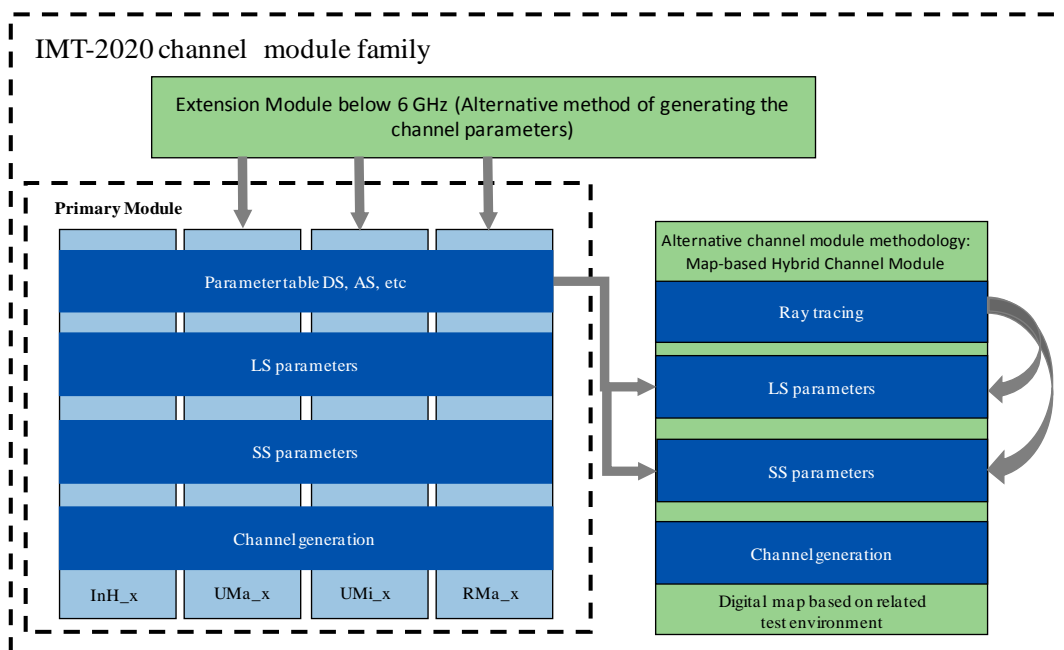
IMT-2020 channel module family

Extension Module below 6 GHz (Alternative method of generating the channel parameters)

Primary Module

Parameter table DS, AS, etc

LS parameters

SS parameters

Channel generation

InH_x

UMa_x

UMi_x

RMa_x

Alternative channel module methodology: Map-based Hybrid Channel Module

Ray tracing

LS parameters

SS parameters

Channel generation

Digital map based on related test environment